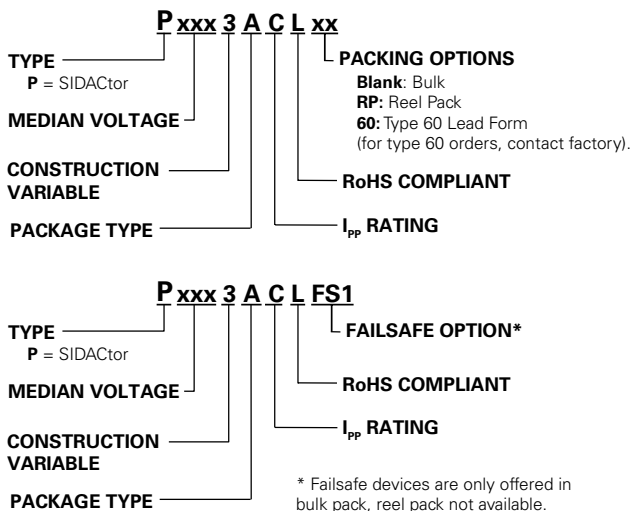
P xxx 3 A C L xx

TYPE
P = SIDACtor

MEDIAN VOLTAGE

CONSTRUCTION VARIABLE

PACKAGE TYPE

PACKING OPTIONS
Blank: Bulk
RP: Reel Pack
60: Type 60 Lead Form
(for type 60 orders, contact factory).

RoHS COMPLIANT

$I_{PP}$ RATING

P xxx 3 A C L FS1

TYPE
P = SIDACtor

MEDIAN VOLTAGE

CONSTRUCTION VARIABLE

PACKAGE TYPE

FAILSAFE OPTION*

RoHS COMPLIANT

$I_{PP}$ RATING

* Failsafe devices are only offered in bulk pack, reel pack not available.